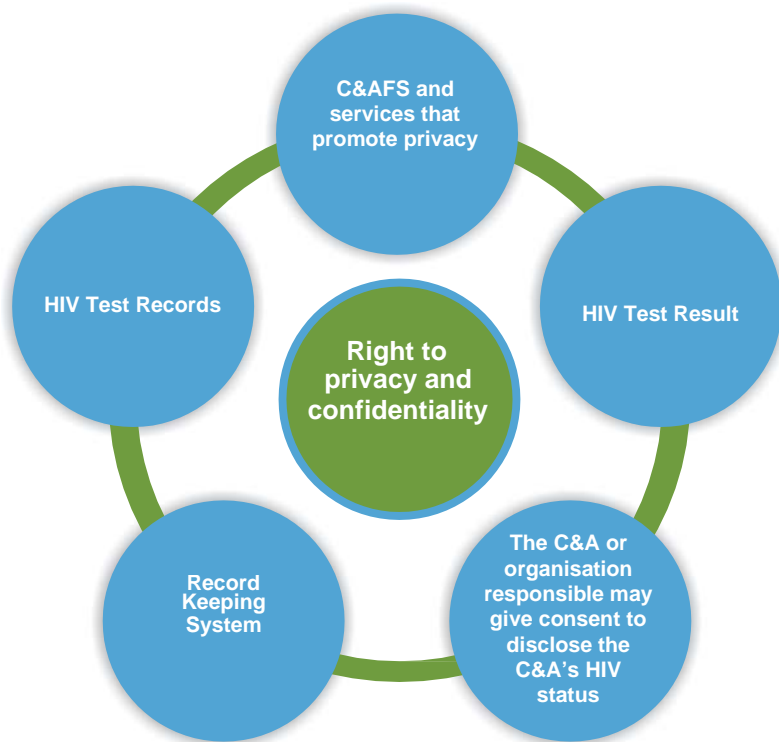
C&AFS and services that promote privacy

HIV Test Records

Right to privacy and confidentiality

HIV Test Result

Record Keeping System

The C&A or organisation responsible may give consent to disclose the C&A's HIV status